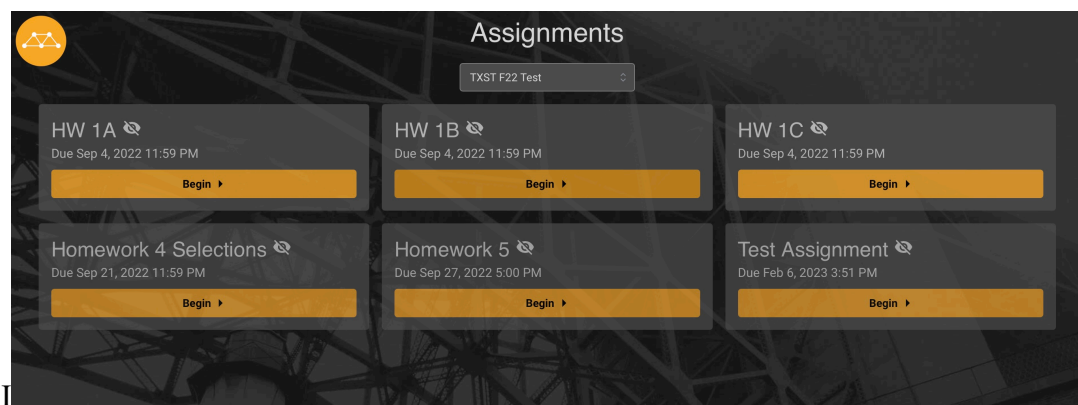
Assignments

TXST F22 Test

HW 1A
Due Sep 4, 2022 11:59 PM
Begin ▸

HW 1B
Due Sep 4, 2022 11:59 PM
Begin ▸

HW 1C
Due Sep 4, 2022 11:59 PM
Begin ▸

Homework 4 Selections
Due Sep 21, 2022 11:59 PM
Begin ▸

Homework 5
Due Sep 27, 2022 5:00 PM
Begin ▸

Test Assignment
Due Feb 6, 2023 3:51 PM
Begin ▸

I